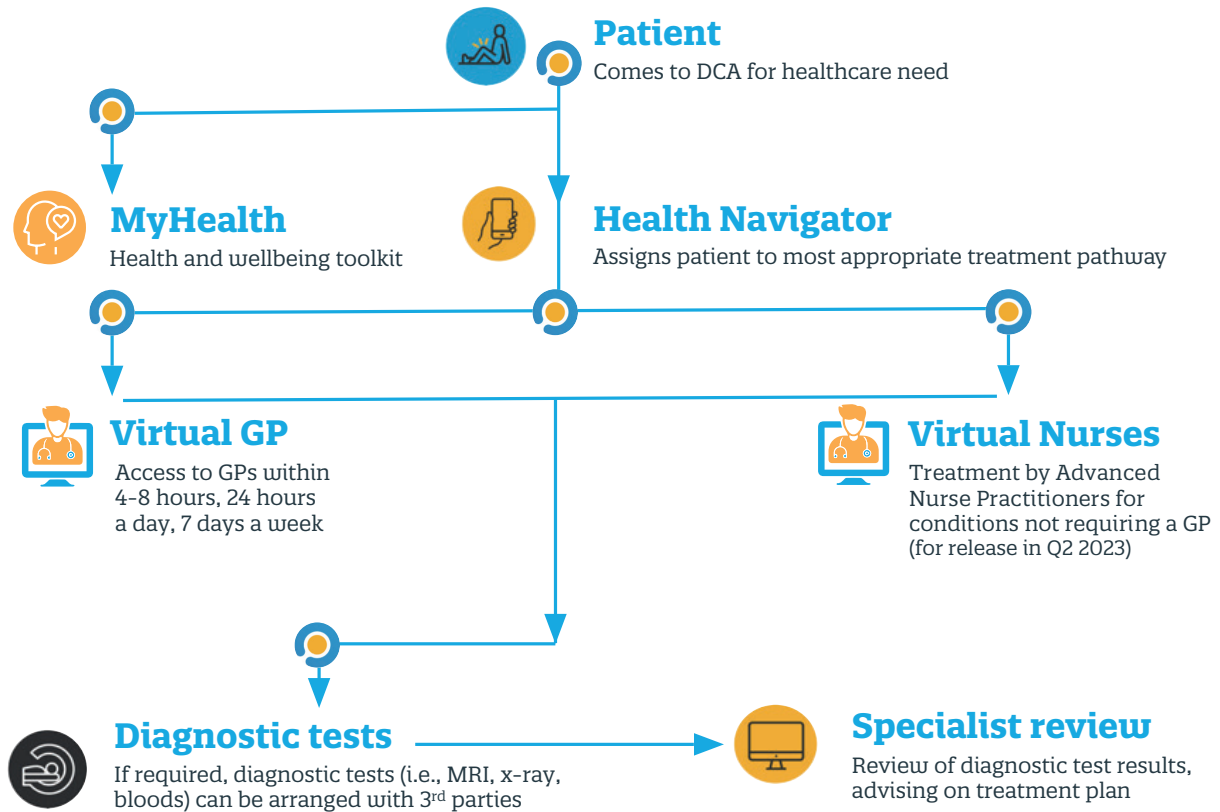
Patient
Comes to DCA for healthcare need

MyHealth
Health and wellbeing toolkit

Health Navigator
Assigns patient to most appropriate treatment pathway

Virtual GP
Access to GPs within 4-8 hours, 24 hours a day, 7 days a week

Virtual Nurses
Treatment by Advanced Nurse Practitioners for conditions not requiring a GP (for release in Q2 2023)

Diagnostic tests
If required, diagnostic tests (i.e., MRI, x-ray, bloods) can be arranged with 3$^{rd}$ parties

Specialist review
Review of diagnostic test results, advising on treatment plan